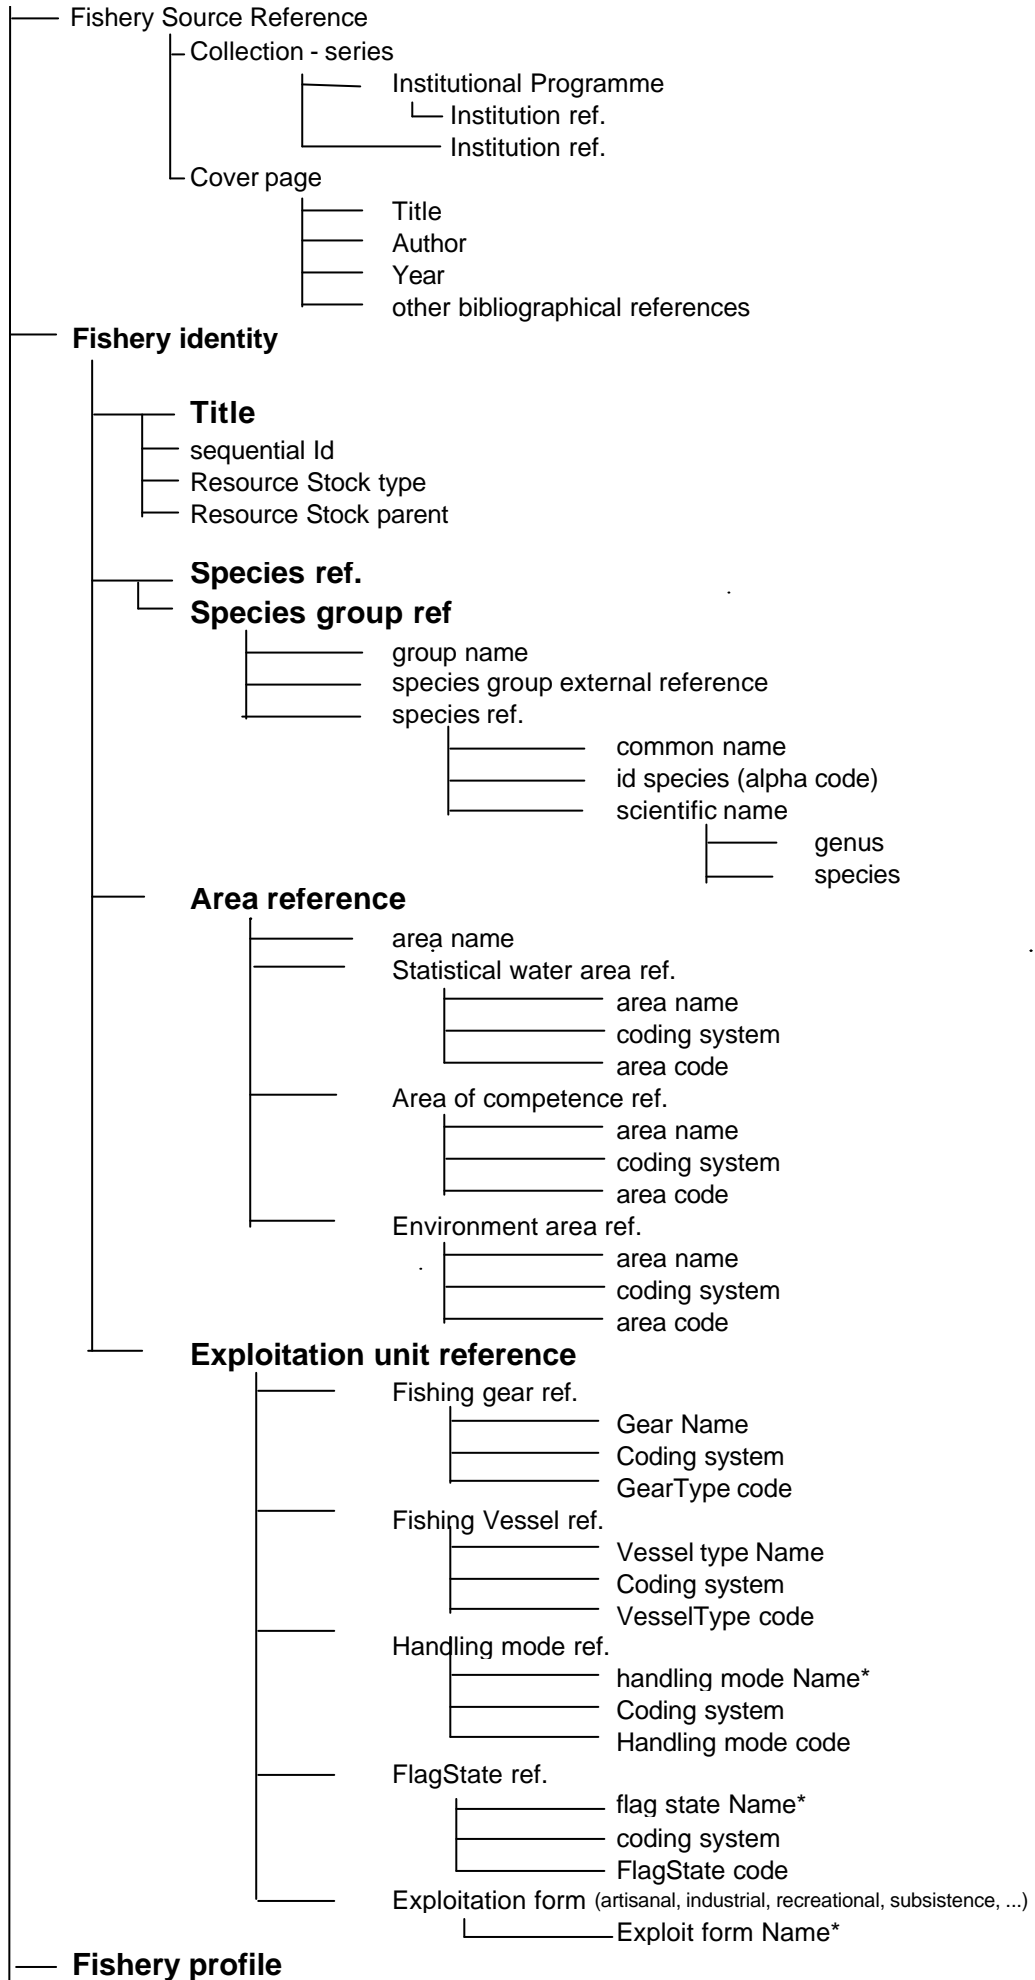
Fishery Source Reference
Collection - series
Institutional Programme
Institution ref.
Institution ref.
Cover page
Title
Author
Year
other bibliographical references
Fishery identity
Title
sequential Id
Resource Stock type
Resource Stock parent
Species ref.
Species group ref
group name
species group external reference
species ref.
common name
id species (alpha code)
scientific name
genus
species
Area reference
area name
Statistical water area ref.
area name
coding system
area code
Area of competence ref.
area name
coding system
area code
Environment area ref.
area name
coding system
area code
Exploitation unit reference
Fishing gear ref.
Gear Name
Coding system
GearType code
Fishing Vessel ref.
Vessel type Name
Coding system
VesselType code
Handling mode ref.
handling mode Name*
Coding system
Handling mode code
FlagState ref.
flag state Name*
coding system
FlagState code
Exploitation form (artisanal, industrial, recreational, subsistence, ...)
Exploit form Name*
Fishery profile